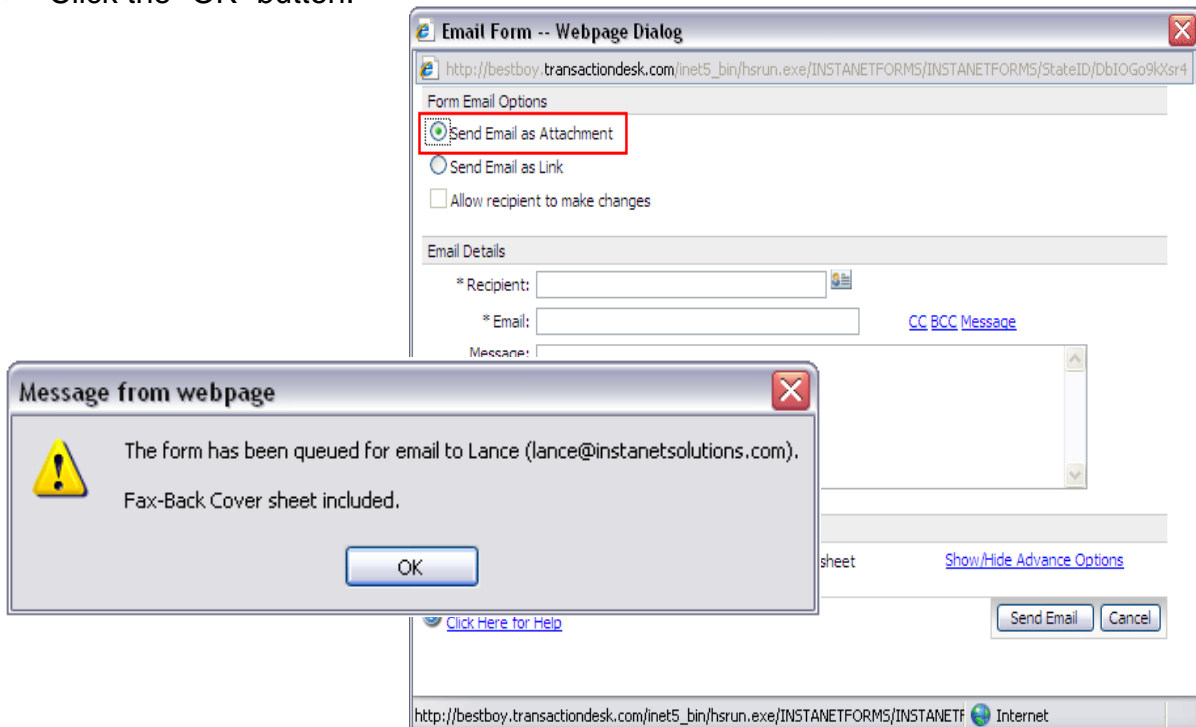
Click the "OK" button.

Email Form -- Webpage Dialog

http://bestboy.transactiondesk.com/inet5_bin/hsrun.exe/INSTANETFORMS/INSTANETFORMS/StateID/DbIOGo9kXsr4

Form Email Options

Send Email as Attachment

Send Email as Link

Allow recipient to make changes

Email Details

* Recipient:

* Email:

CC BCC Message

Message:

sheet

Show/Hide Advance Options

Click Here for Help

Send Email

Cancel

http://bestboy.transactiondesk.com/inet5_bin/hsrun.exe/INSTANETFORMS/INSTANETF

Internet

Message from webpage

The form has been queued for email to Lance (lance@instanetsolutions.com).

Fax-Back Cover sheet included.

OK